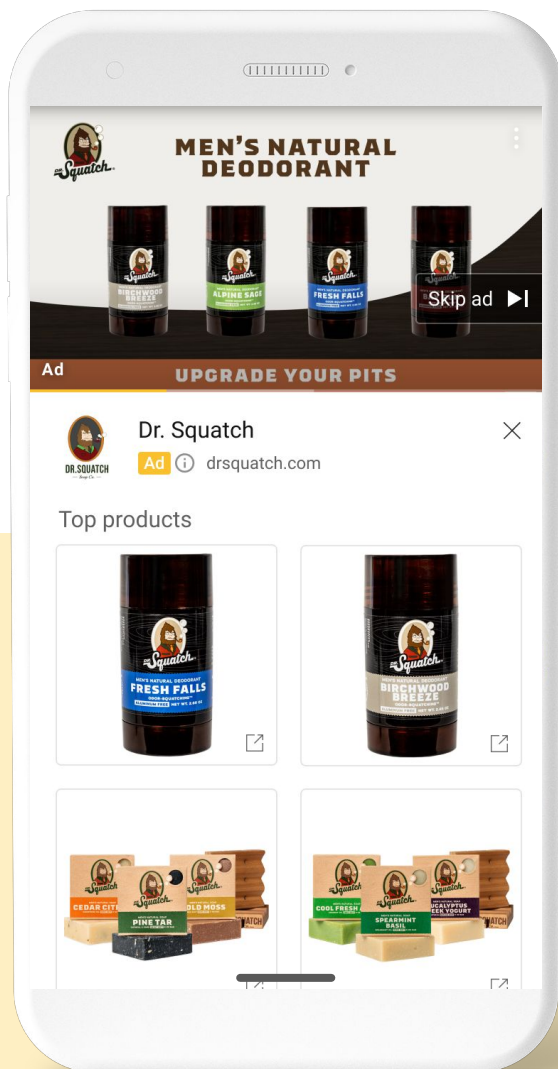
Dr. Squatch

MEN'S NATURAL DEODORANT

Dr. Squatch
MEN'S NATURAL DEODORANT
BIRCHWOOD BREEZE

Dr. Squatch
MEN'S NATURAL DEODORANT
ALPINE SAGE

Dr. Squatch
MEN'S NATURAL DEODORANT
FRESH FALLS

Skip ad

Ad

UPGRADE YOUR PITS

DR. SQUATCH

Dr. Squatch
Ad drsquatch.com

Top products

Dr. Squatch
MEN'S NATURAL DEODORANT
FRESH FALLS
ALUMINUM FREE

Dr. Squatch
MEN'S NATURAL DEODORANT
BIRCHWOOD BREEZE
ALUMINUM FREE

CEDAR CITRUS
PINE TAR
GOLD MOSS

COOL FRESH
SPEARMINT BASIL
EUCALYPTUS GREEK YOGURT